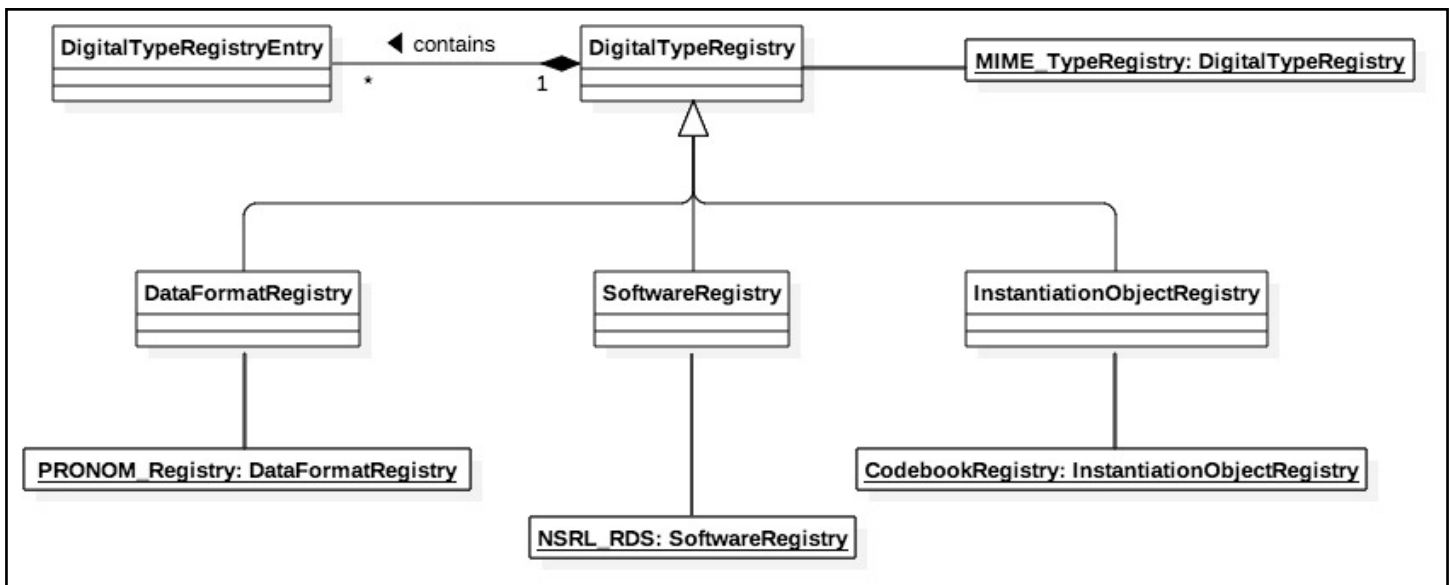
DigitalTypeRegistryEntry

◀ contains

\*

1

DigitalTypeRegistry

MIME_TypeRegistry: DigitalTypeRegistry

DataFormatRegistry

SoftwareRegistry

InstantiationObjectRegistry

PRONOM_Registry: DataFormatRegistry

CodebookRegistry: InstantiationObjectRegistry

NSRL_RDS: SoftwareRegistry